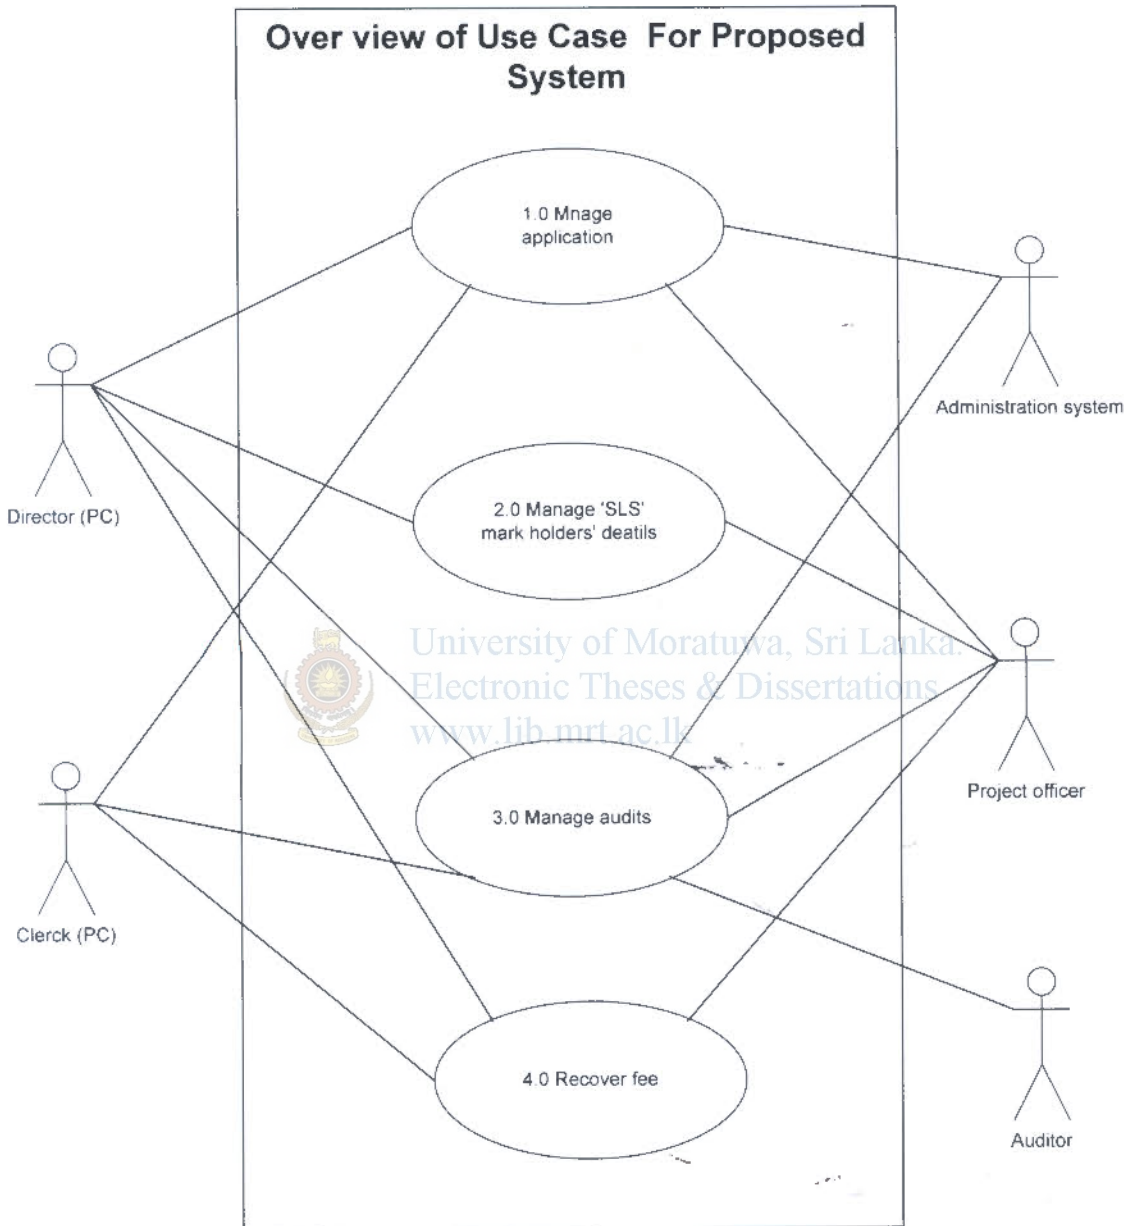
Over view of Use Case For Proposed System

1.0 Mnage application

Administration system

Director (PC)

2.0 Manage 'SLS' mark holders' deatils

University of Moratuwa, Sri Lanka.
Electronic Theses & Dissertations
www.lib.mrt.ac.lk

Project officer

3.0 Manage audits

Clerck (PC)

Auditor

4.0 Recover fee